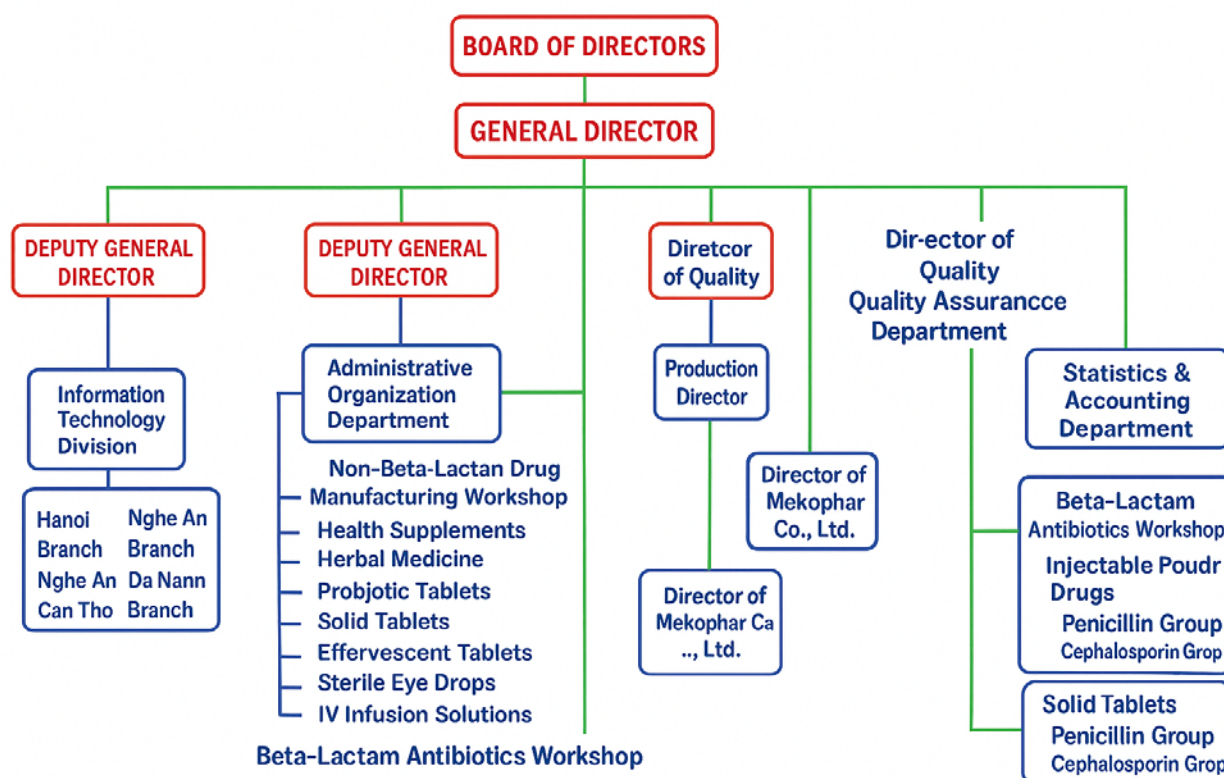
BOARD OF DIRECTORS

GENERAL DIRECTOR

DEPUTY GENERAL DIRECTOR

DEPUTY GENERAL DIRECTOR

Diretcor of Quality

Dir-ector of Quality Quality Assurancce Department

Information Technology Division

Hanoi Branch

Nghe An Branch

Nghe An Da Nann

Can Tho Branch

Administrative Organization Department

Non-Beta-Lactan Drug Manufacturing Workshop

Health Supplements

Herbal Medicine

Probjotic Tablets

Solid Tablets

Effervescent Tablets

Sterile Eye Drops

IV Infusion Solutions

Beta-Lactam Antibiotics Workshop

Production Director

Director of Mekophar Ca .., Ltd.

Director of Mekophar Co., Ltd.

Statistics & Accounting Department

Beta-Lactam Antibiotics Workshop

Injectable Poudr Drugs

Penicillin Group

Cephalosporin Grop

Solid Tablets

Penicillin Group

Cephalosporin Grop